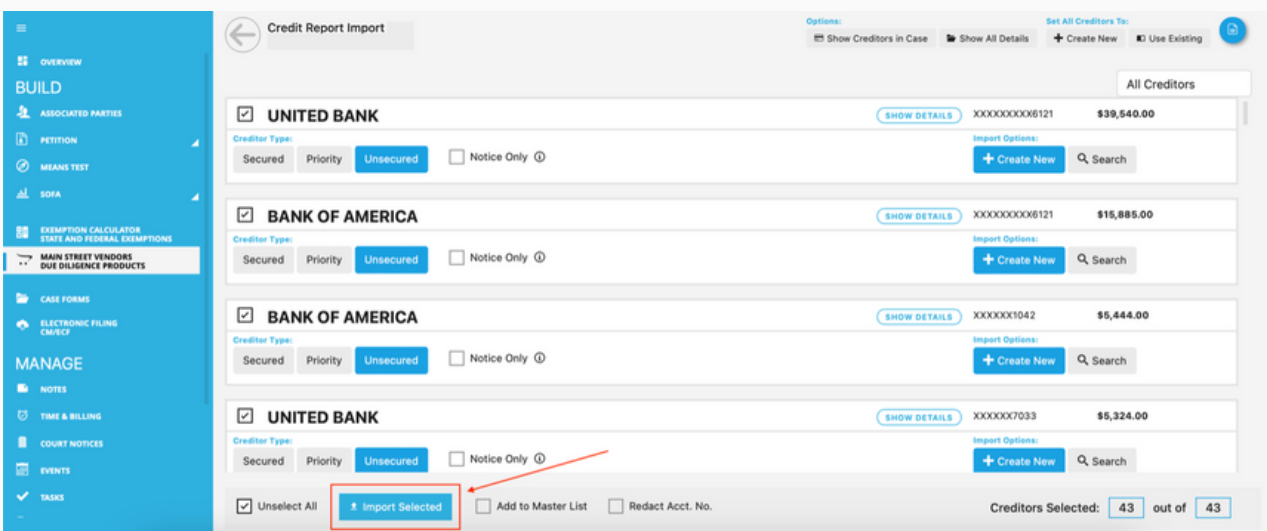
OVERVIEW
BUILD
ASSOCIATED PARTIES
PETITION
MEANS TEST
SOFA
EXEMPTION CALCULATOR STATE AND FEDERAL EXEMPTIONS
MAIN STREET VENDORS DUE DILIGENCE PRODUCTS
CASE FORMS
ELECTRONIC FILING CM/ECF
MANAGE
NOTES
TIME & BILLING
COURT NOTICES
EVENTS
TASKS

Credit Report Import

Options:
Show Creditors in Case
Show All Details
Set All Creditors To:
+ Create New
Use Existing

All Creditors

UNITED BANK
SHOW DETAILS
XXXXXXXXX6121
$39,540.00
Creditor Type:
Secured
Priority
Unsecured
Notice Only
Import Options:
+ Create New
Search

BANK OF AMERICA
SHOW DETAILS
XXXXXXXXX6121
$15,885.00
Creditor Type:
Secured
Priority
Unsecured
Notice Only
Import Options:
+ Create New
Search

BANK OF AMERICA
SHOW DETAILS
XXXXXX1042
$5,444.00
Creditor Type:
Secured
Priority
Unsecured
Notice Only
Import Options:
+ Create New
Search

UNITED BANK
SHOW DETAILS
XXXXXX7033
$5,324.00
Creditor Type:
Secured
Priority
Unsecured
Notice Only
Import Options:
+ Create New
Search

Unselect All
Import Selected
Add to Master List
Redact Acct. No.
Creditors Selected: 43 out of 43